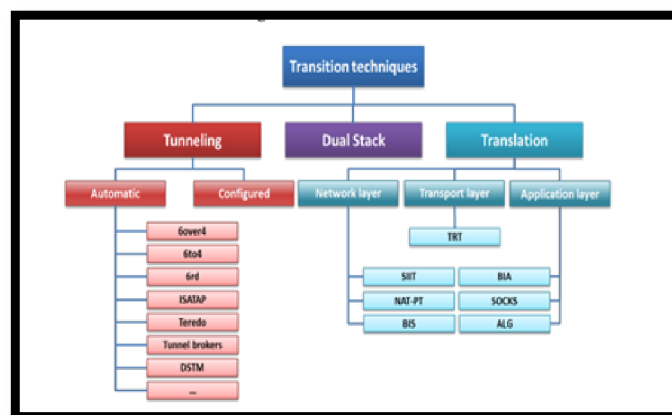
Transition techniques

Tunneling

Dual Stack

Translation

Automatic

Configured

Network layer

Transport layer

Application layer

6over4

6to4

6rd

ISATAP

Teredo

Tunnel brokers

DSTM

...

TRT

SIIT

NAT-PT

BIS

BIA

SOCKS

ALG